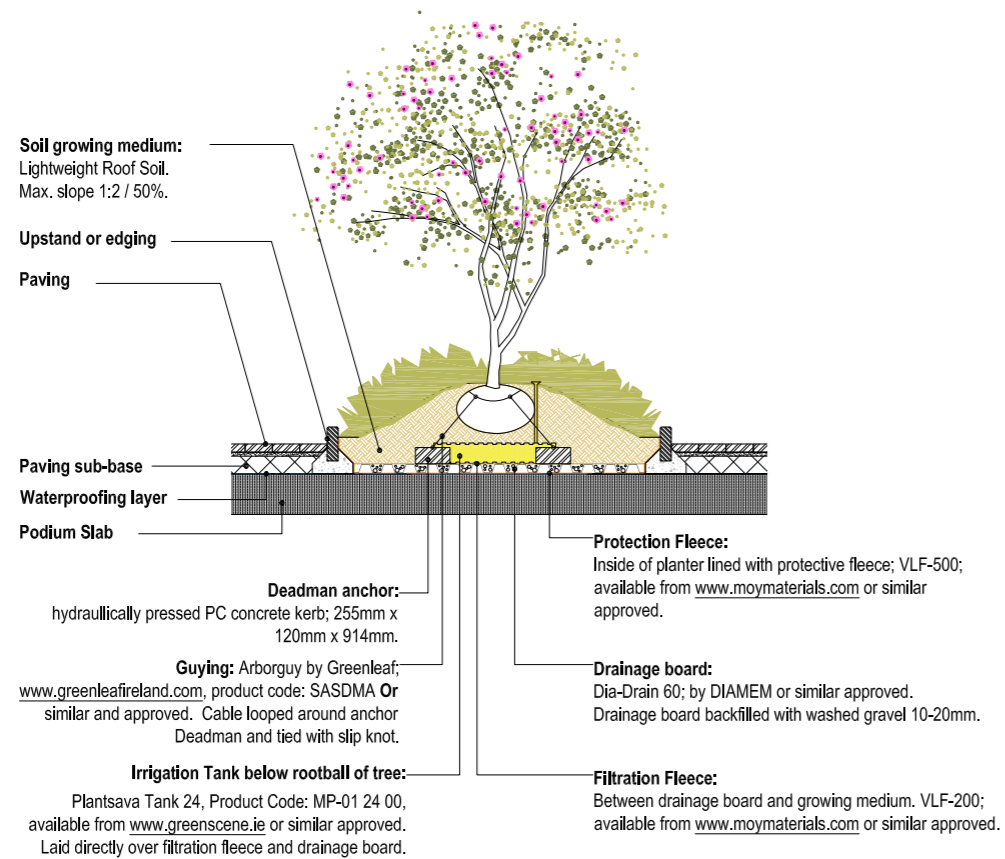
**Soil growing medium:**
Lightweight Roof Soil.
Max. slope 1:2 / 50%.

**Upstand or edging**

**Paving**

**Paving sub-base**

**Waterproofing layer**

**Podium Slab**

**Protection Fleece:**
Inside of planter lined with protective fleece; VLF-500; available from www.moymaterials.com or similar approved.

**Deadman anchor:**
hydraullically pressed PC concrete kerb; 255mm x 120mm x 914mm.

**Guying:** Arborguy by Greenleaf; www.greenleafireland.com, product code: SASDMA **Or** similar and approved. Cable looped around anchor Deadman and tied with slip knot.

**Drainage board:**
Dia-Drain 60; by DIAMEM or similar approved.
Drainage board backfilled with washed gravel 10-20mm.

**Irrigation Tank below rootball of tree:**
Plantsava Tank 24, Product Code: MP-01 24 00, available from www.greenscene.ie or similar approved. Laid directly over filtration fleece and drainage board.

**Filtration Fleece:**
Between drainage board and growing medium. VLF-200; available from www.moymaterials.com or similar approved.